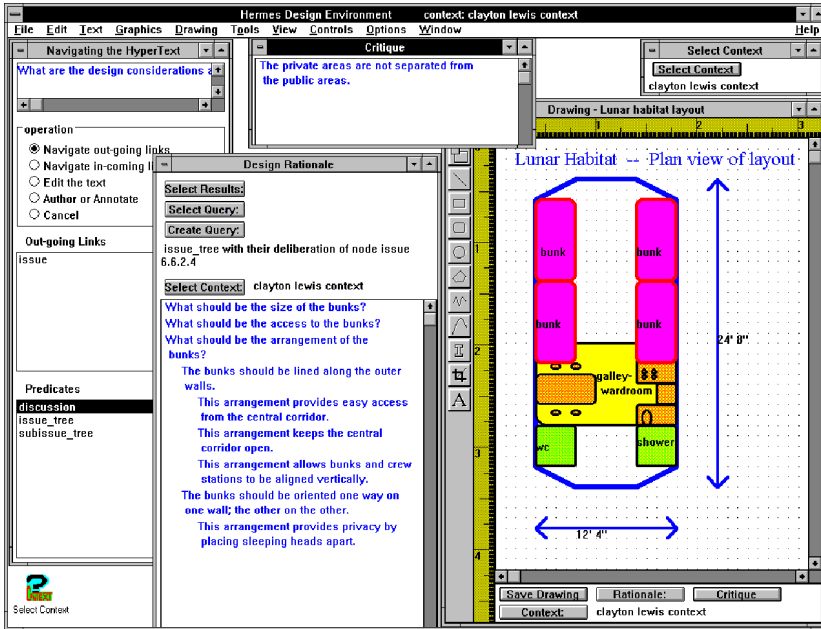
Hermes Design Environment context: clayton lewis context

File Edit Text Graphics Drawing Tools View Controls Options Window Help

Navigating the HyperText

What are the design considerations a

operation

Navigate out-going links

Navigate in-coming li

Edit the text

Author or Annotate

Cancel

Out-going Links

issue

Predicates

discussion

issue_tree

subissue_tree

Select Context

Critique

The private areas are not separated from the public areas.

Select Context

Select Context

clayton lewis context

Drawing - Lunar habitat layout

1 2 3

Design Rationale

Select Results:

Select Query:

Create Query:

issue_tree with their deliberation of node issue 6.6.2.4

Select Context: clayton lewis context

What should be the size of the bunks?

What should be the access to the bunks?

What should be the arrangement of the bunks?

The bunks should be lined along the outer walls.

This arrangement provides easy access from the central corridor.

This arrangement keeps the central corridor open.

This arrangement allows bunks and crew stations to be aligned vertically.

The bunks should be oriented one way on one wall; the other on the other.

This arrangement provides privacy by placing sleeping heads apart.

Lunar Habitat -- Plan view of layout

bunk

bunk

bunk

bunk

galley-wardroom

wc

shower

24' 8"

12' 4"

1

2

3

4

Save Drawing

Rationale:

Critique

Context:

clayton lewis context